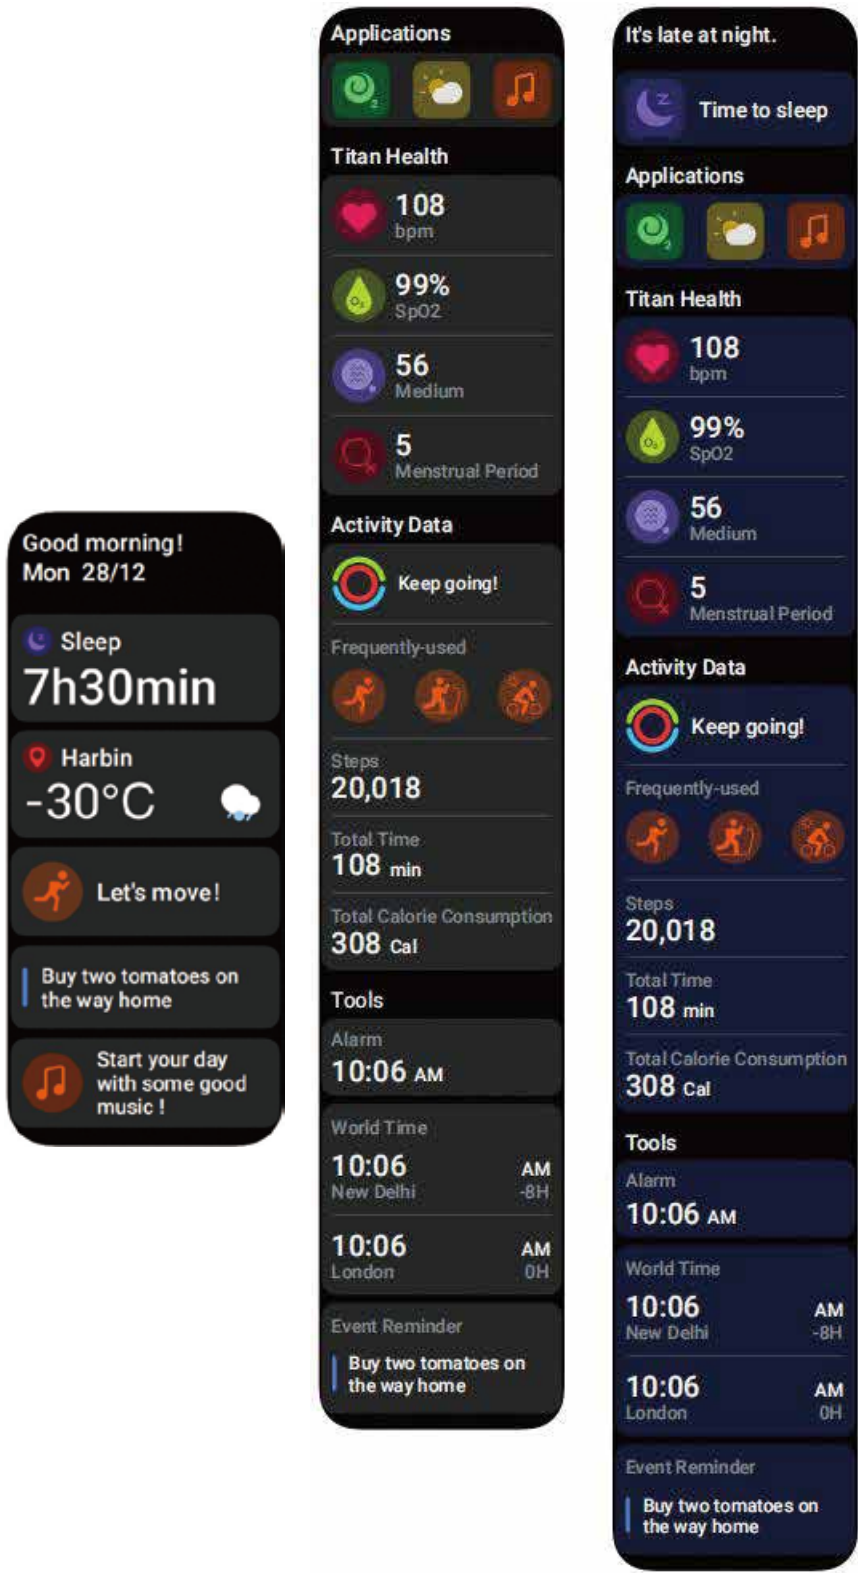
Good morning!
Mon 28/12

Sleep
7h30min

Harbin
-30°C

Let's move!

Buy two tomatoes on the way home

Start your day with some good music !

Applications

Titan Health

108
bpm

99%
SpO2

56
Medium

5
Menstrual Period

Activity Data

Keep going!

Frequently-used

Steps
20,018

Total Time
108 min

Total Calorie Consumption
308 Cal

Tools

Alarm
10:06 AM

World Time
10:06 AM
New Delhi -8H

10:06 AM
London 0H

Event Reminder
Buy two tomatoes on the way home

It's late at night.

Time to sleep

Applications

Titan Health

108
bpm

99%
SpO2

56
Medium

5
Menstrual Period

Activity Data

Keep going!

Frequently-used

Steps
20,018

Total Time
108 min

Total Calorie Consumption
308 Cal

Tools

Alarm
10:06 AM

World Time
10:06 AM
New Delhi -8H

10:06 AM
London 0H

Event Reminder
Buy two tomatoes on the way home